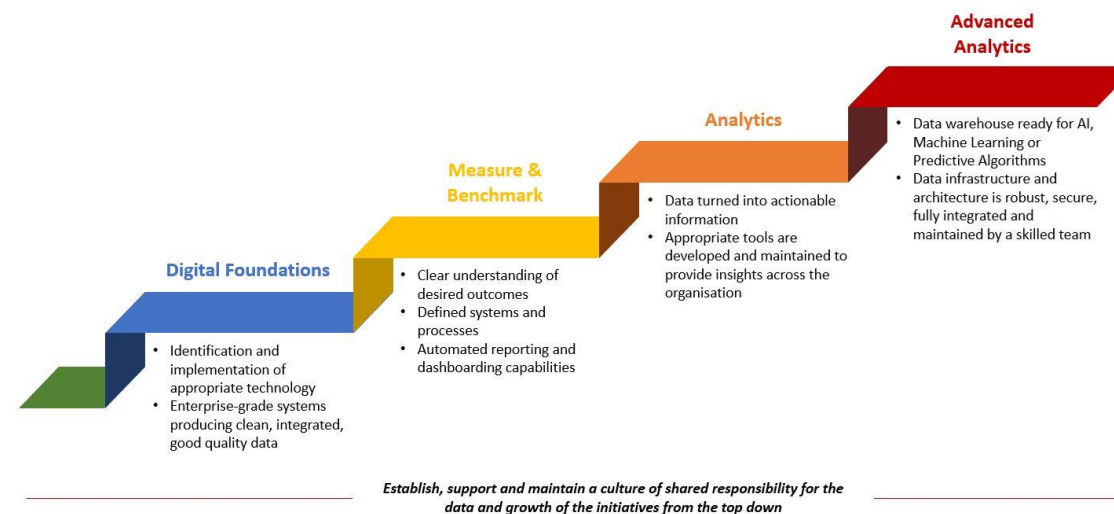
Advanced Analytics

Analytics

Measure & Benchmark

Digital Foundations

- Identification and implementation of appropriate technology
- Enterprise-grade systems producing clean, integrated, good quality data

- Clear understanding of desired outcomes
- Defined systems and processes
- Automated reporting and dashboarding capabilities

- Data turned into actionable information
- Appropriate tools are developed and maintained to provide insights across the organisation

- Data warehouse ready for AI, Machine Learning or Predictive Algorithms
- Data infrastructure and architecture is robust, secure, fully integrated and maintained by a skilled team

Establish, support and maintain a culture of shared responsibility for the data and growth of the initiatives from the top down